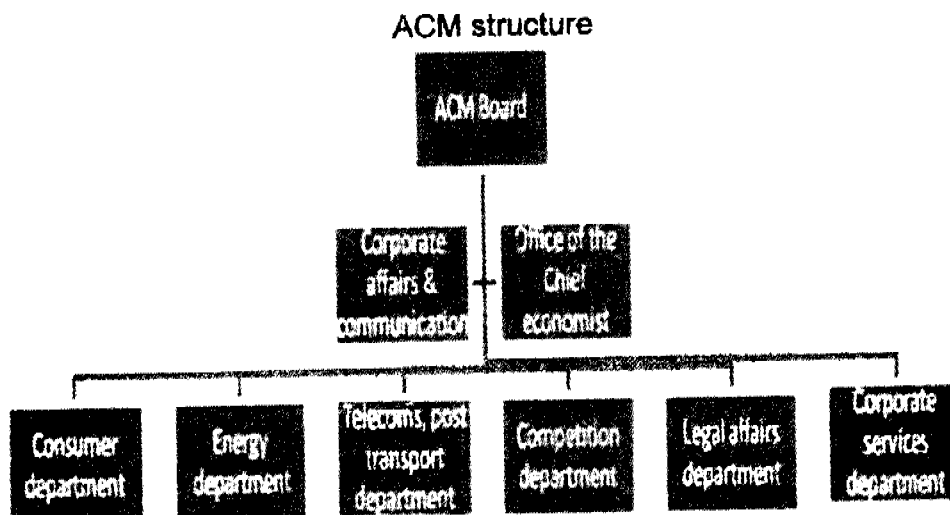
ACM structure

ACM Board

Corporate affairs & communication

Office of the Chief economist

Consumer department

Energy department

Telecoms, post transport department

Competition department

Legal affairs department

Corporate services department